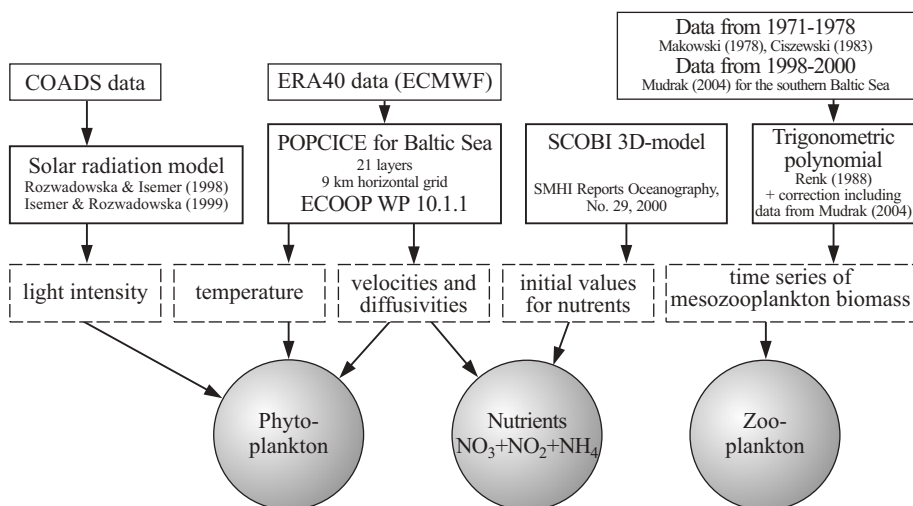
Data from 1971-1978
Makowski (1978), Ciszewski (1983)
Data from 1998-2000
Mudrak (2004) for the southern Baltic Sea

COADS data

ERA40 data (ECMWF)

Solar radiation model
Rozwadowska & Isemer (1998)
Isemer & Rozwadowska (1999)

POPCICE for Baltic Sea
21 layers
9 km horizontal grid
ECOOP WP 10.1.1

SCOBI 3D-model
SMHI Reports Oceanography, No. 29, 2000

Trigonometric polynomial
Renk (1988)
+ correction including data from Mudrak (2004)

light intensity

temperature

velocities and diffusivities

initial values for nutrients

time series of mesozooplankton biomass

Phyto-plankton

Nutrients
$NO_3+NO_2+NH_4$

Zoo-plankton